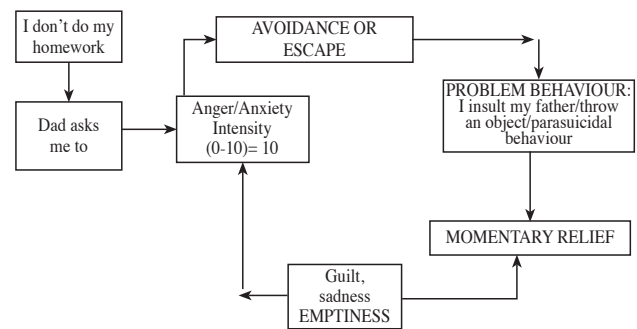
I don't do my homework

Dad asks me to

Anger/Anxiety Intensity (0-10)= 10

AVOIDANCE OR ESCAPE

PROBLEM BEHAVIOUR: I insult my father/throw an object/parasuicidal behaviour

MOMENTARY RELIEF

Guilt, sadness EMPTINESS